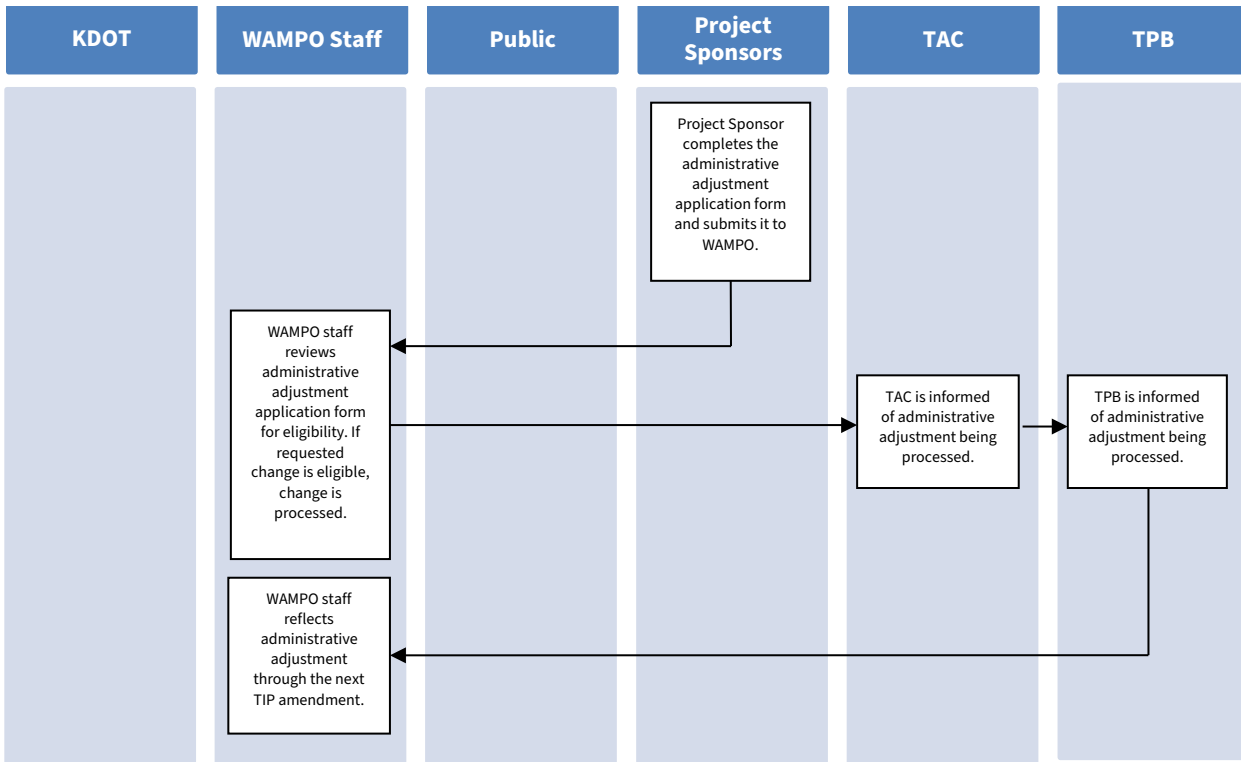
KDOT

WAMPO Staff

Public

Project Sponsors

TAC

TPB

Project Sponsor completes the administrative adjustment application form and submits it to WAMPO.

WAMPO staff reviews administrative adjustment application form for eligibility. If requested change is eligible, change is processed.

TAC is informed of administrative adjustment being processed.

TPB is informed of administrative adjustment being processed.

WAMPO staff reflects administrative adjustment through the next TIP amendment.